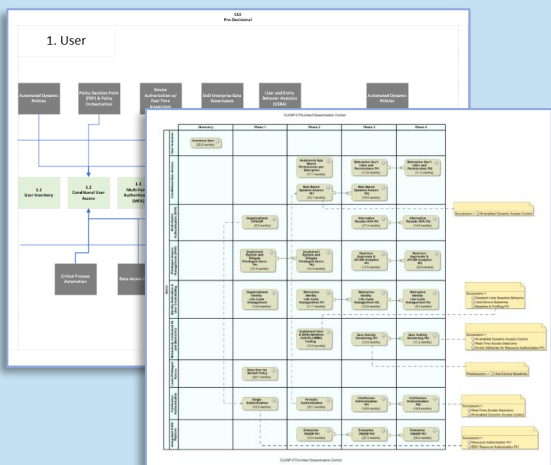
CUI
Pre-Decisional

1. User

Automated Dynamic Policies

Policy Decision Point (PDP) & Policy Orchestration

Device Authorization w/ Real Time Inspection

DoD Enterprise Data Governance

User and Entity Behavior Analytics (UEBA)

Automated Dynamic Policies

1.1 User Inventory

1.2 Conditional User Access

1.3 Multi-Factor Authentication (MFA)

Critical Process Automation

Data Access

CUI//SP-CTI//Limited Dissemination Control

| | Discovery | Phase 1 | Phase 2 | Phase 3 | Phase 4 |
|---|---|---|---|---|---|
| User Inventory | Inventory User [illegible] | | | | |
| Conditional User Access | | | Implement App Based Permissions per Enterprise | Enterprise Gov't roles and Permissions Pt1 | Enterprise Gov't roles and Permissions Pt2 |
| | | | Rule Based Dynamic Access Pt1 | Rule Based Dynamic Access Pt2 | |
| Multi-Factor Authentication | | Organizational MFA/IDP | | Alternative Flexible MFA Pt1 | Alternative Flexible MFA Pt2 |
| Privileged Access Management | | Implement System and Migrate Privileged Users Pt1 | Implement System and Migrate Privileged Users Pt2 | Real time Approvals & JIT/JEA Analytics Pt1 | Real time Approvals & JIT/JEA Analytics Pt2 |
| Identity Federation & User Credentialing | | Organizational Identity Life-Cycle Management | Enterprise Identity Life-Cycle Management Pt1 | Enterprise Identity Life-Cycle Management Pt2 | Enterprise Identity Life-Cycle Management Pt3 |
| Behavioral, Contextual ID, and Biometrics | | | Implement User & Entity Behavior Activity (UEBA) Tooling | User Activity Monitoring Pt1 | User Activity Monitoring Pt2 |
| Least Privileged Access | | Deny User by Default Policy | | | |
| Continuous Authentication | | Single Authentication | Periodic Authentication | Continuous Authentication Pt1 | Continuous Authentication Pt2 |
| Integrated ICAM Platform | | | Enterprise PKI/IdP Pt1 | Enterprise PKI/IdP Pt2 | Enterprise PKI/IdP Pt3 |

Successors = Annotated Dynamic Access Control

Successors = Establish User Baseline Behavior; User/Device Baselines; Baseline & Profiling Pt1

Successors = Annotated Dynamic Access Control; Real Time Access Decisions; Enrich Attributes for Resource Authorization Pt1

Predecessors = User/Device Baselines

Successors = Real Time Access Decisions; Annotated Dynamic Access Control

Successors = Resource Authorization Pt1; SDC Resource Authorization Pt1

CUI//SP-CTI//Limited Dissemination Control